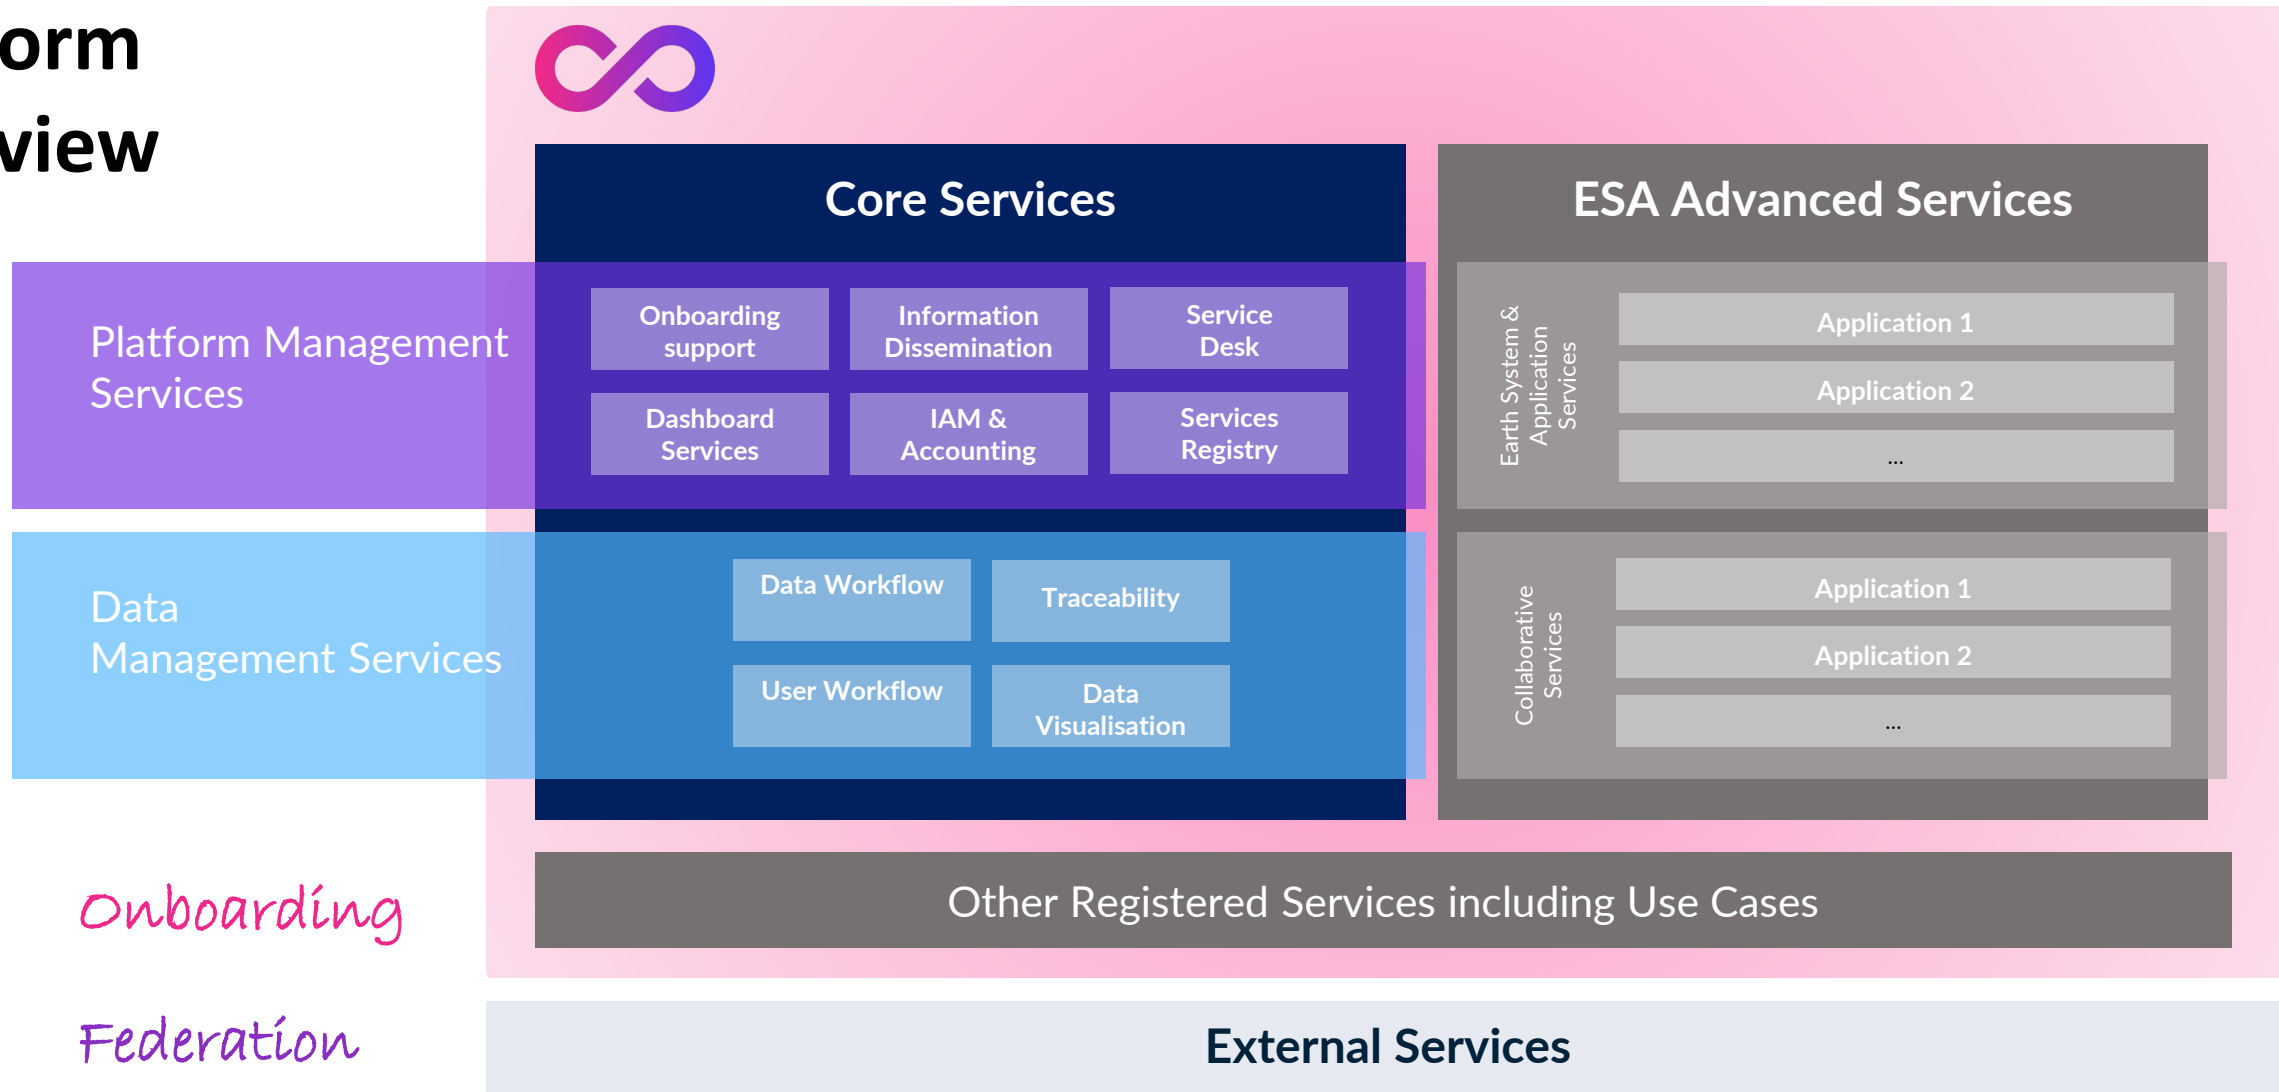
orm
view

Core Services

ESA Advanced Services

Platform Management Services

Onboarding support

Information Dissemination

Service Desk

Dashboard Services

IAM & Accounting

Services Registry

Earth System & Application Services

Application 1

Application 2

...

Data Management Services

Data Workflow

Traceability

User Workflow

Data Visualisation

Collaborative Services

Application 1

Application 2

...

Onboarding

Other Registered Services including Use Cases

Federation

External Services